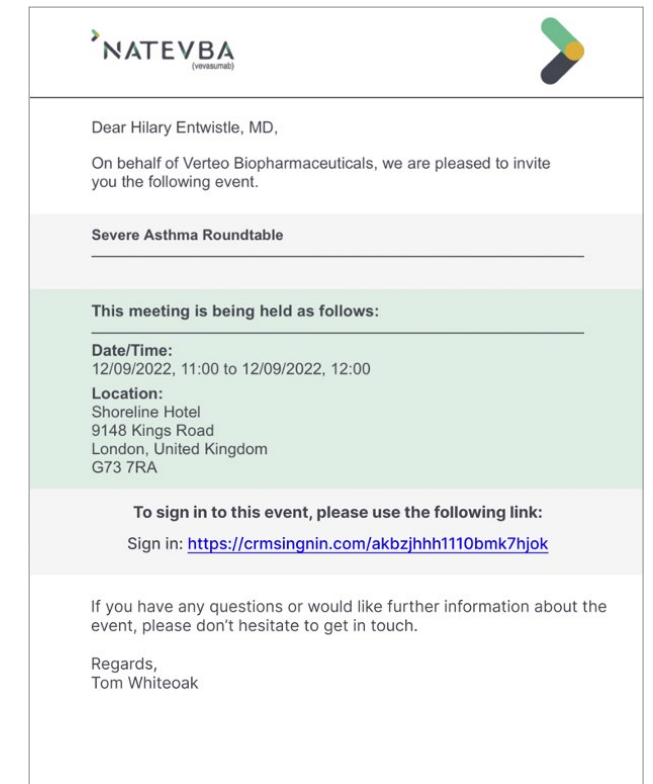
NATEVBA
(vevasumab)

Dear Hilary Entwistle, MD,

On behalf of Verteo Biopharmaceuticals, we are pleased to invite you the following event.

Severe Asthma Roundtable

This meeting is being held as follows:

Date/Time:
12/09/2022, 11:00 to 12/09/2022, 12:00

Location:
Shoreline Hotel
9148 Kings Road
London, United Kingdom
G73 7RA

To sign in to this event, please use the following link:

Sign in: https://crmsingnin.com/akbzjhhh1110bmk7hjok

If you have any questions or would like further information about the event, please don't hesitate to get in touch.

Regards,
Tom Whiteoak